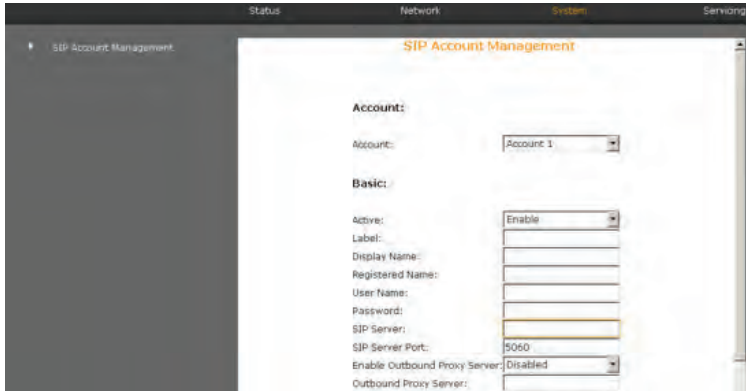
Status Network System Servicing

SIP Account Management

SIP Account Management

Account:

Account: Account 1

Basic:

Active: Enable
Label:
Display Name:
Registered Name:
User Name:
Password:
SIP Server:
SIP Server Port: 5060
Enable Outbound Proxy Server: Disabled
Outbound Proxy Server: